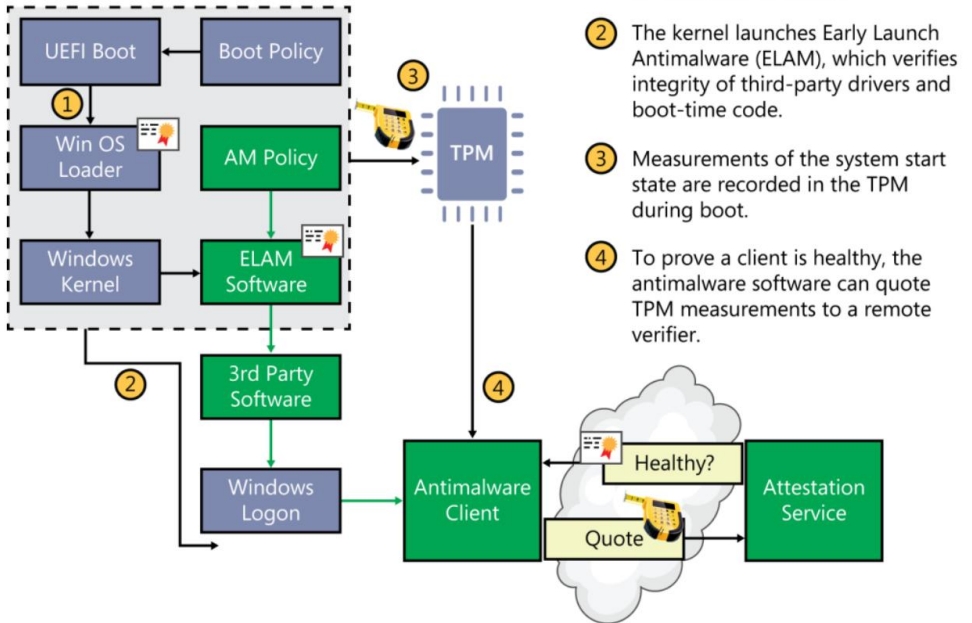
UEFI Boot

Boot Policy

1

Win OS Loader

AM Policy

Windows Kernel

ELAM Software

3

TPM

2

3rd Party Software

Windows Logon

4

Antimalware Client

Healthy?

Quote

Attestation Service

2 The kernel launches Early Launch Antimalware (ELAM), which verifies integrity of third-party drivers and boot-time code.

3 Measurements of the system start state are recorded in the TPM during boot.

4 To prove a client is healthy, the antimalware software can quote TPM measurements to a remote verifier.